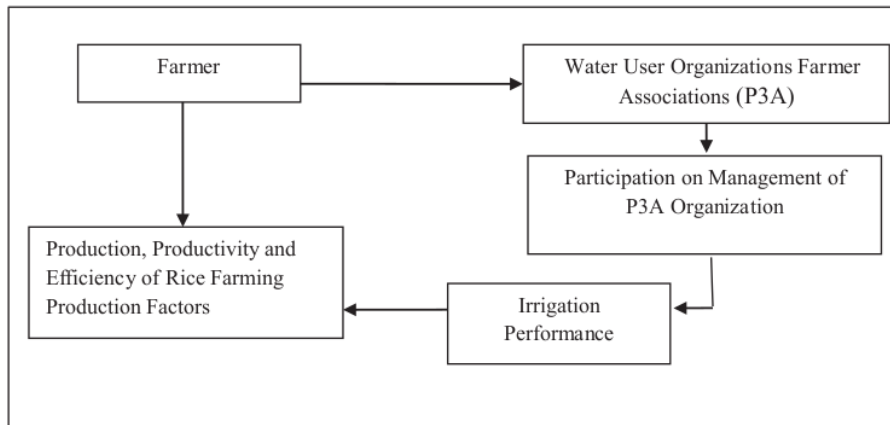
Farmer

Water User Organizations Farmer Associations (P3A)

Participation on Management of P3A Organization

Production, Productivity and Efficiency of Rice Farming Production Factors

Irrigation Performance